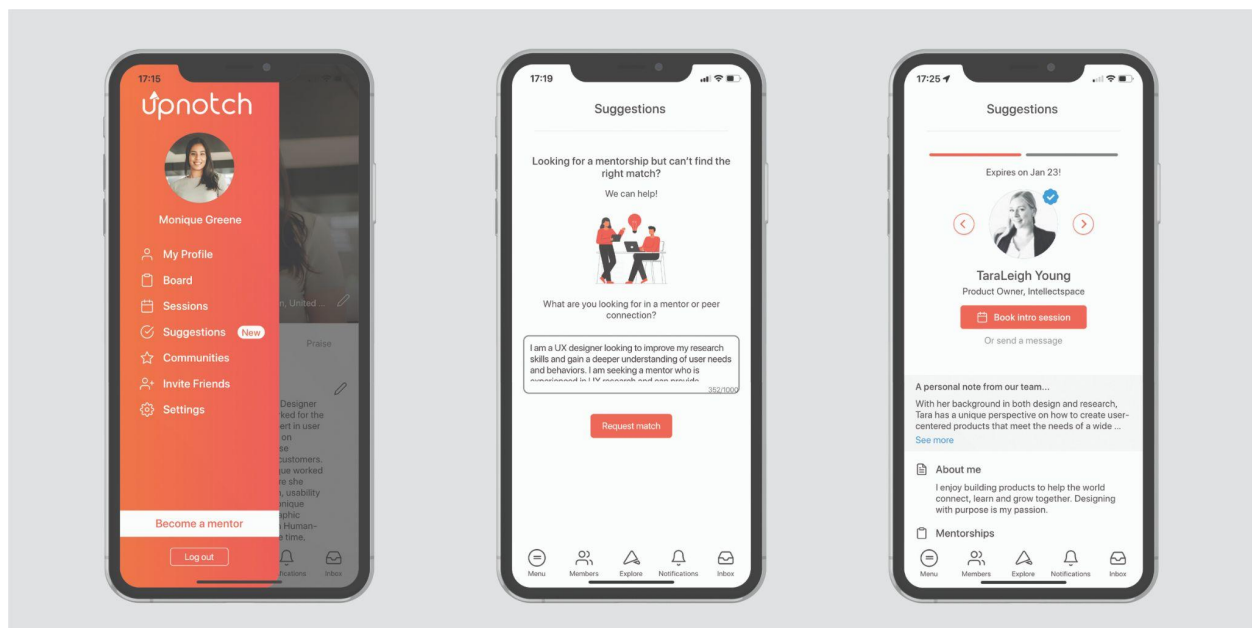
17:15

upnotch

Monique Greene

My Profile

Board

Sessions

Suggestions New

Communities

Invite Friends

Settings

Become a mentor

Log out

n, United ...

Praise

Designer
rked for the
ert in user
on
se
customers.
que worked
re she
, usability
nique
aphic
Human-
time,

itications

Inbox

17:19

Suggestions

Looking for a mentorship but can't find the right match?

We can help!

What are you looking for in a mentor or peer connection?

I am a UX designer looking to improve my research skills and gain a deeper understanding of user needs and behaviors. I am seeking a mentor who is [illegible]

352/1000

Request match

Menu

Members

Explore

Notifications

Inbox

17:25

Suggestions

Expires on Jan 23!

TaraLeigh Young

Product Owner, Intellectspace

Book intro session

Or send a message

A personal note from our team...

With her background in both design and research, Tara has a unique perspective on how to create user-centered products that meet the needs of a wide ...

See more

About me

I enjoy building products to help the world connect, learn and grow together. Designing with purpose is my passion.

Mentorships

Menu

Members

Explore

Notifications

Inbox